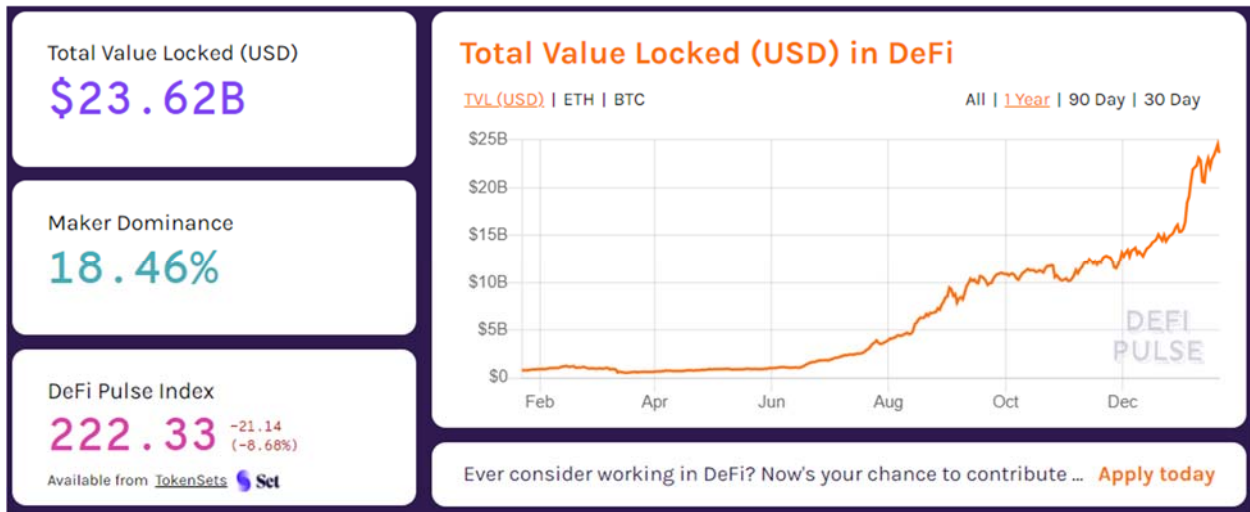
Total Value Locked (USD)
$23.62B

Maker Dominance
18.46%

DeFi Pulse Index
222.33 -21.14 (-8.68%)
Available from TokenSets Set

Total Value Locked (USD) in DeFi
TVL (USD) | ETH | BTC
All | 1 Year | 90 Day | 30 Day

$25B
$20B
$15B
$10B
$5B
$0
Feb
Apr
Jun
Aug
Oct
Dec
DEFI PULSE

Ever consider working in DeFi? Now's your chance to contribute ... Apply today